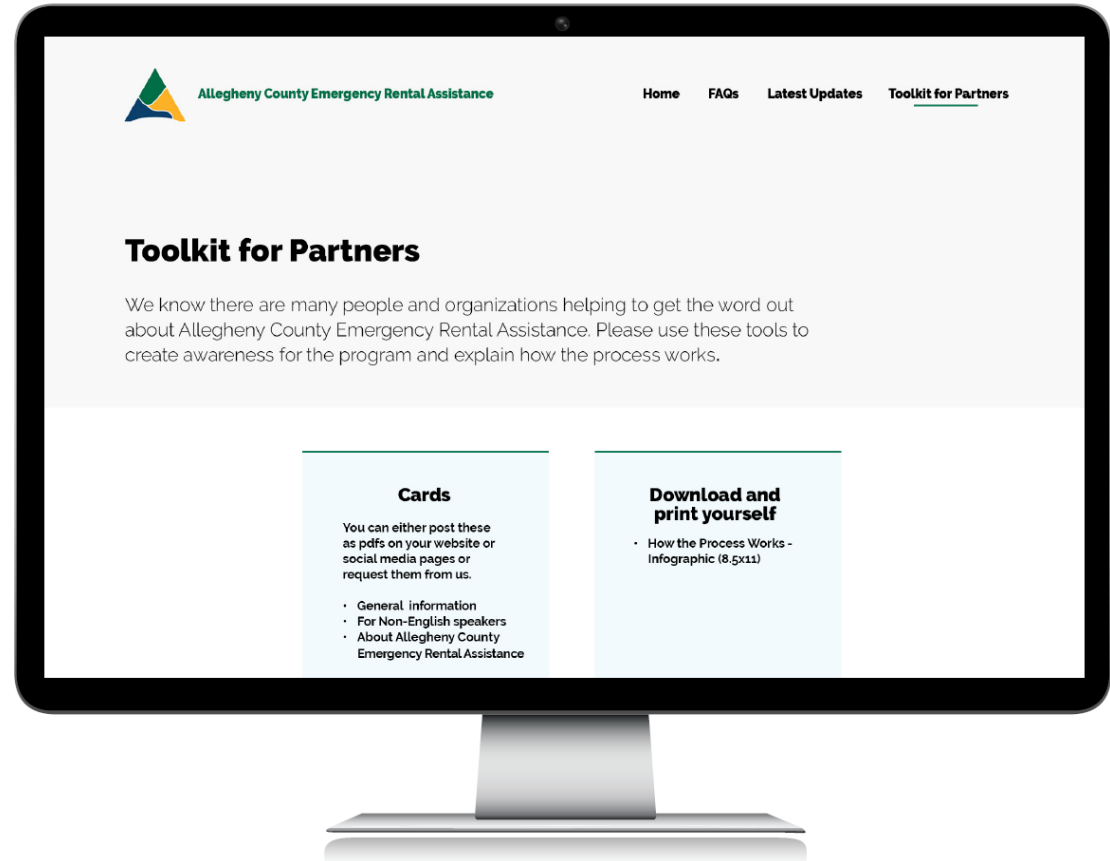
Allegheny County Emergency Rental Assistance

Home FAQs Latest Updates Toolkit for Partners

Toolkit for Partners

We know there are many people and organizations helping to get the word out about Allegheny County Emergency Rental Assistance. Please use these tools to create awareness for the program and explain how the process works.

Cards

You can either post these as pdfs on your website or social media pages or request them from us.

- General information
- For Non-English speakers
- About Allegheny County Emergency Rental Assistance

Download and print yourself

- How the Process Works - Infographic (8.5x11)